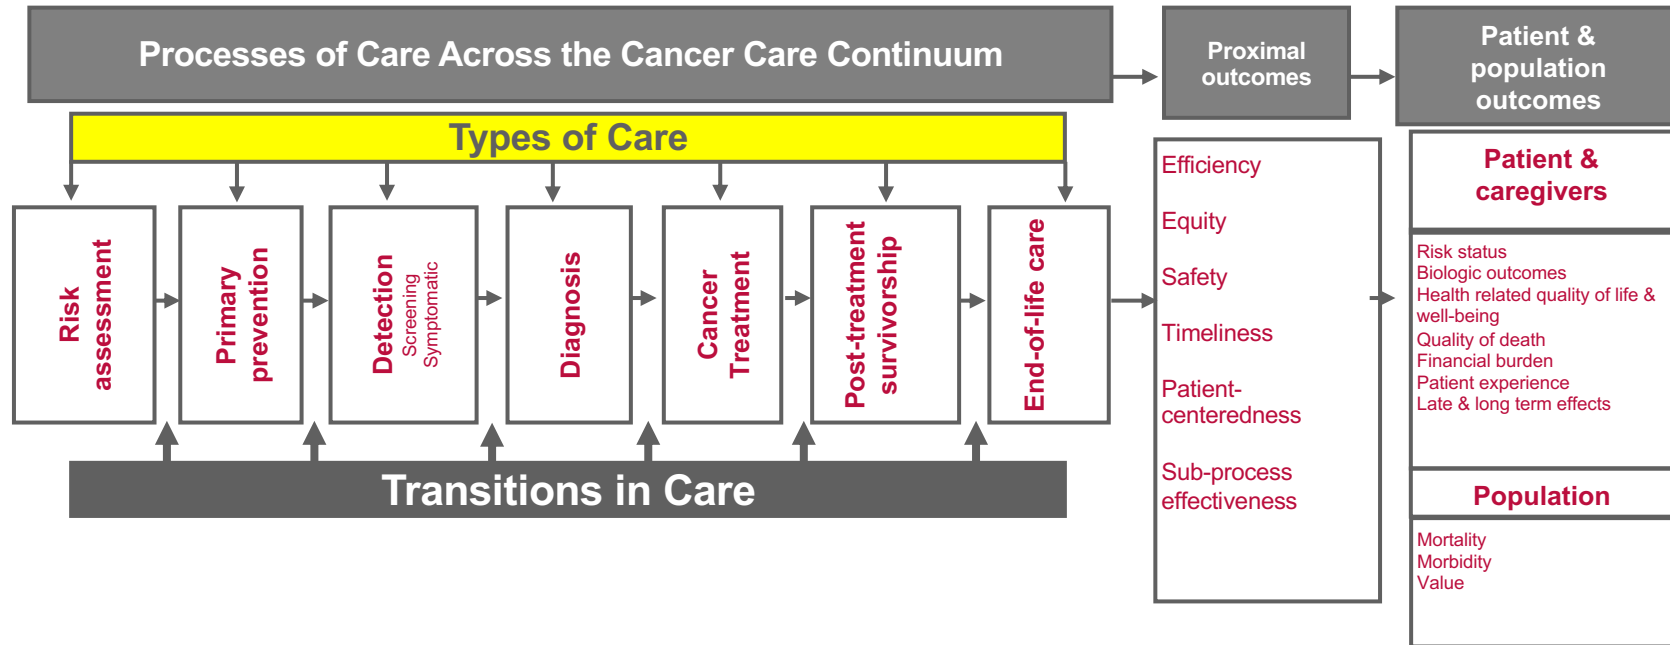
Processes of Care Across the Cancer Care Continuum

Proximal outcomes

Patient & population outcomes

Types of Care

Risk assessment

Primary prevention

Detection
Screening
Symptomatic

Diagnosis

Cancer Treatment

Post-treatment survivorship

End-of-life care

Transitions in Care

Efficiency

Equity

Safety

Timeliness

Patient-centeredness

Sub-process effectiveness

Patient & caregivers

Risk status
Biologic outcomes
Health related quality of life & well-being
Quality of death
Financial burden
Patient experience
Late & long term effects

Population

Mortality
Morbidity
Value